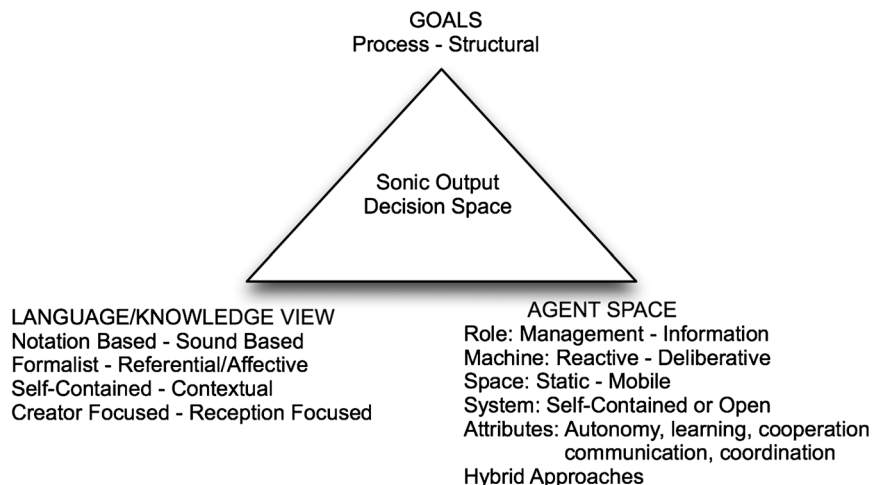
GOALS
Process - Structural

Sonic Output
Decision Space

LANGUAGE/KNOWLEDGE VIEW
Notation Based - Sound Based
Formalist - Referential/Affective
Self-Contained - Contextual
Creator Focused - Reception Focused

AGENT SPACE
Role: Management - Information
Machine: Reactive - Deliberative
Space: Static - Mobile
System: Self-Contained or Open
Attributes: Autonomy, learning, cooperation communication, coordination
Hybrid Approaches